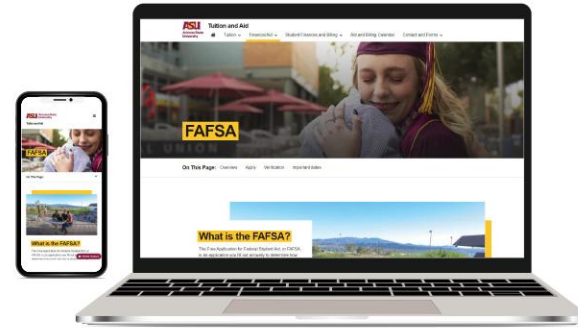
ASU Arizona State University
Tuition and Aid
Tuition
Financial Aid
Student Finances and Billing
Aid and Billing Calendar
Contact and Forms

FAFSA

On This Page: Overview Apply Verification Important dates

What is the FAFSA?
The Free Application for Federal Student Aid, or FAFSA, is an application you fill out annually to determine how

ASU Arizona State University
Tuition and Aid
FAFSA
On This Page
What is the FAFSA?
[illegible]